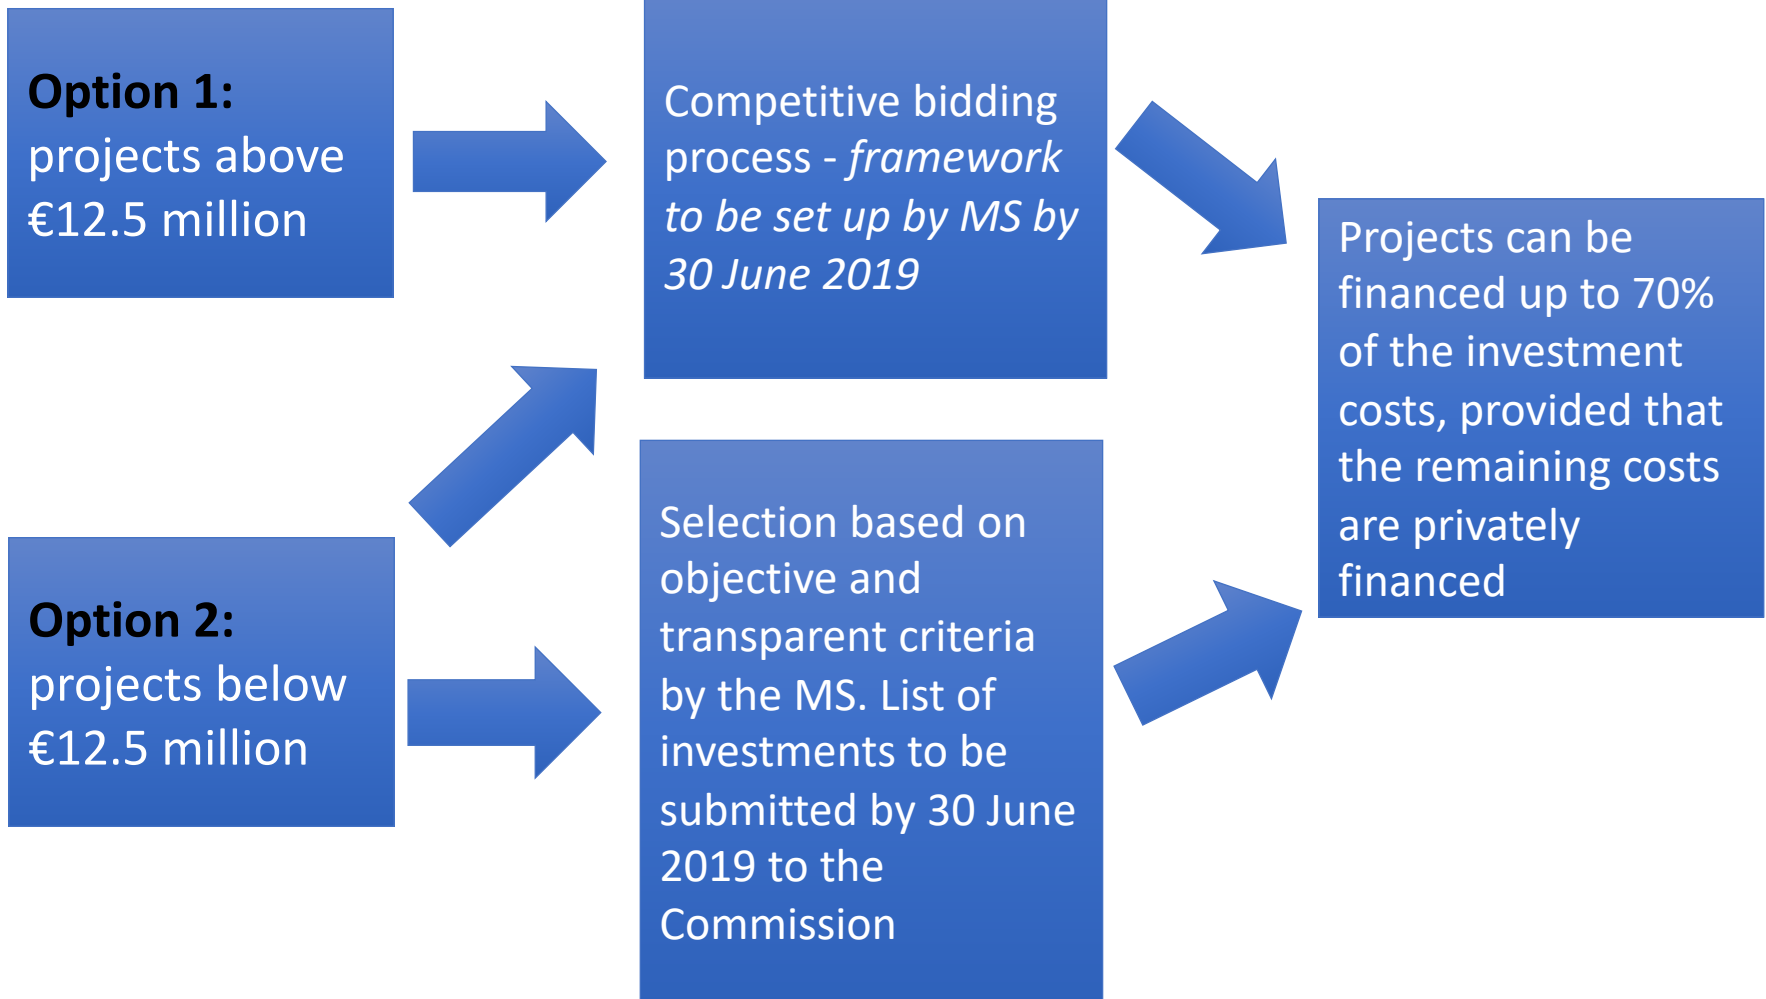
Option 1: projects above €12.5 million

Competitive bidding process - framework to be set up by MS by 30 June 2019

Projects can be financed up to 70% of the investment costs, provided that the remaining costs are privately financed

Option 2: projects below €12.5 million

Selection based on objective and transparent criteria by the MS. List of investments to be submitted by 30 June 2019 to the Commission